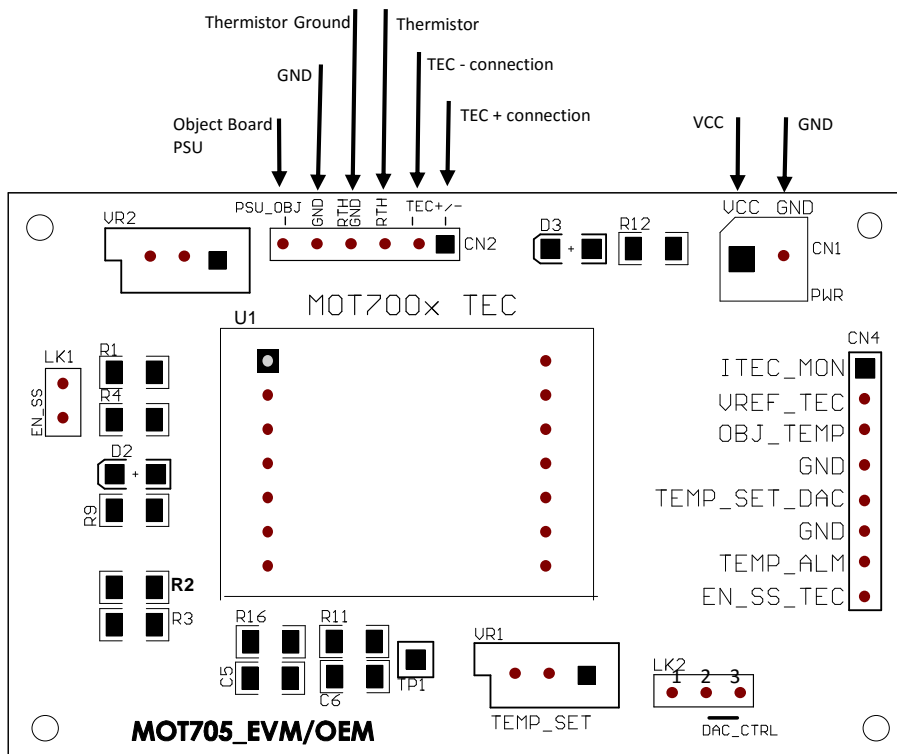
Thermistor Ground
Thermistor
GND
TEC - connection
TEC + connection
Object Board PSU
VCC
GND

PSU_OBJ
GND
RTH GND
RTH
TEC+/-
CN2
VR2
D3
+
R12
VCC
GND
CN1
PWR
MOT700x TEC
U1
CN4
LK1
EN_SS
R1
R4
D2
+
R9
R2
R3
ITEC_MON
VREF_TEC
OBJ_TEMP
GND
TEMP_SET_DAC
GND
TEMP_ALM
EN_SS_TEC
R16
R11
C5
C6
TP1
VR1
TEMP_SET
LK2
1 2 3
DAC_CTRL
MOT705_EVM/OEM